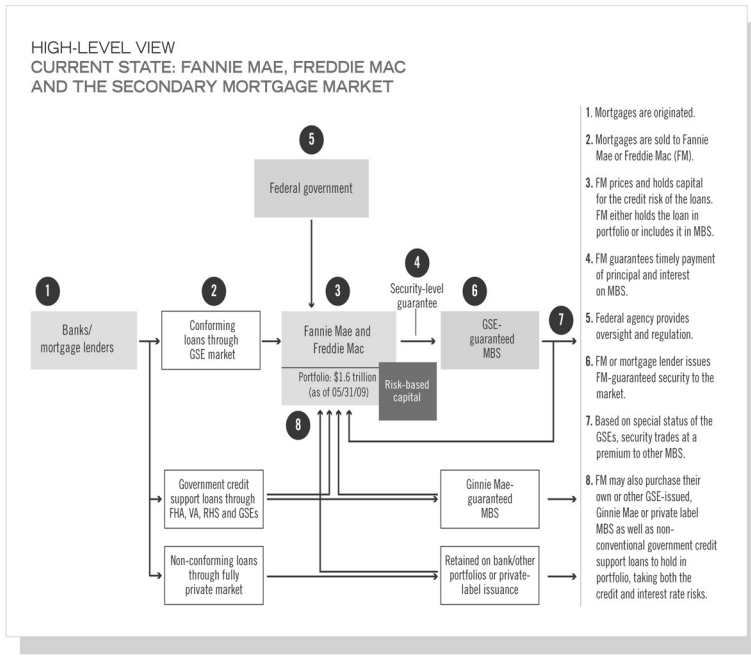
HIGH-LEVEL VIEW
CURRENT STATE: FANNIE MAE, FREDDIE MAC AND THE SECONDARY MORTGAGE MARKET

5

Federal government

1

Banks/ mortgage lenders

2

Conforming loans through GSE market

3

Fannie Mae and Freddie Mac

Portfolio: $1.6 trillion (as of 05/31/09)

Risk-based capital

4

Security-level guarantee

6

GSE-guaranteed MBS

7

8

Government credit support loans through FHA, VA, RHS and GSEs

Ginnie Mae-guaranteed MBS

Non-conforming loans through fully private market

Retained on bank/other portfolios or private-label issuance

1. Mortgages are originated.

2. Mortgages are sold to Fannie Mae or Freddie Mac (FM).

3. FM prices and holds capital for the credit risk of the loans. FM either holds the loan in portfolio or includes it in MBS.

4. FM guarantees timely payment of principal and interest on MBS.

5. Federal agency provides oversight and regulation.

6. FM or mortgage lender issues FM-guaranteed security to the market.

7. Based on special status of the GSEs, security trades at a premium to other MBS.

8. FM may also purchase their own or other GSE-issued, Ginnie Mae or private label MBS as well as non-conventional government credit support loans to hold in portfolio, taking both the credit and interest rate risks.